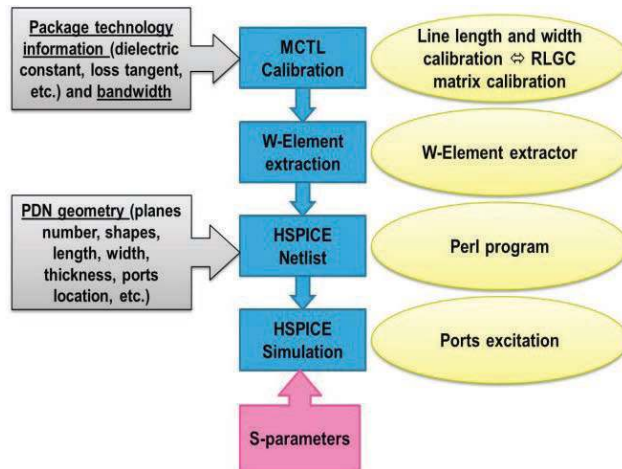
Package technology information (dielectric constant, loss tangent, etc.) and bandwidth

MCTL Calibration

Line length and width calibration ⇔ RLGC matrix calibration

W-Element extraction

W-Element extractor

PDN geometry (planes number, shapes, length, width, thickness, ports location, etc.)

HSPICE Netlist

Perl program

HSPICE Simulation

Ports excitation

S-parameters